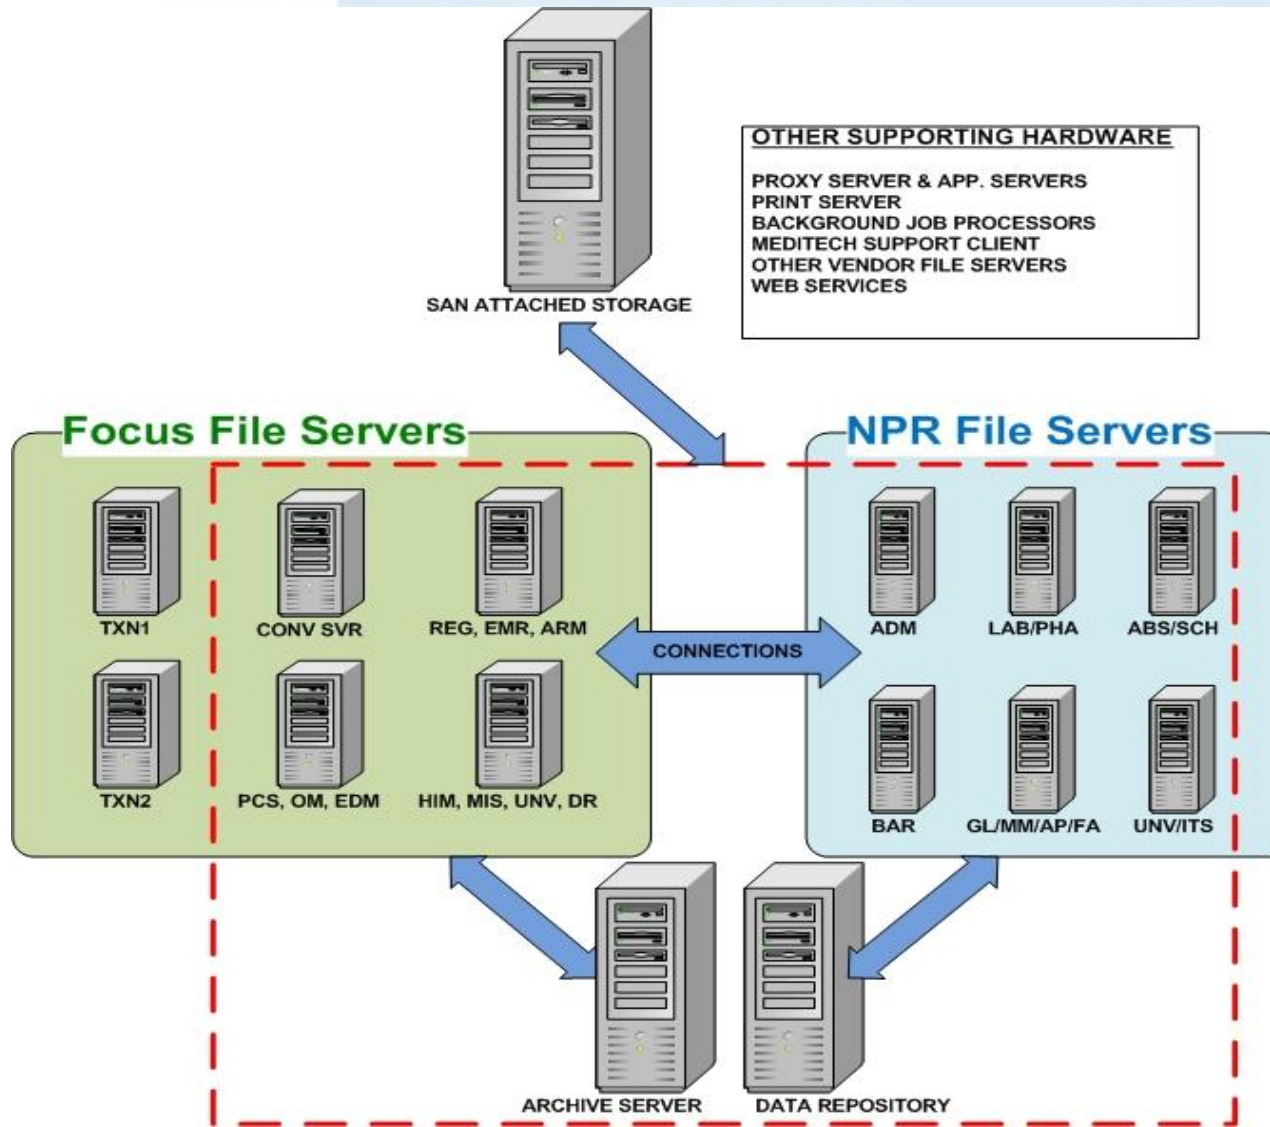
SAN ATTACHED STORAGE

OTHER SUPPORTING HARDWARE

PROXY SERVER & APP. SERVERS
PRINT SERVER
BACKGROUND JOB PROCESSORS
MEDITECH SUPPORT CLIENT
OTHER VENDOR FILE SERVERS
WEB SERVICES

Focus File Servers

TXN1
CONV SVR
REG, EMR, ARM
TXN2
PCS, OM, EDM
HIM, MIS, UNV, DR

CONNECTIONS

NPR File Servers

ADM
LAB/PHA
ABS/SCH
BAR
GL/MM/AP/FA
UNV/ITS

ARCHIVE SERVER
DATA REPOSITORY